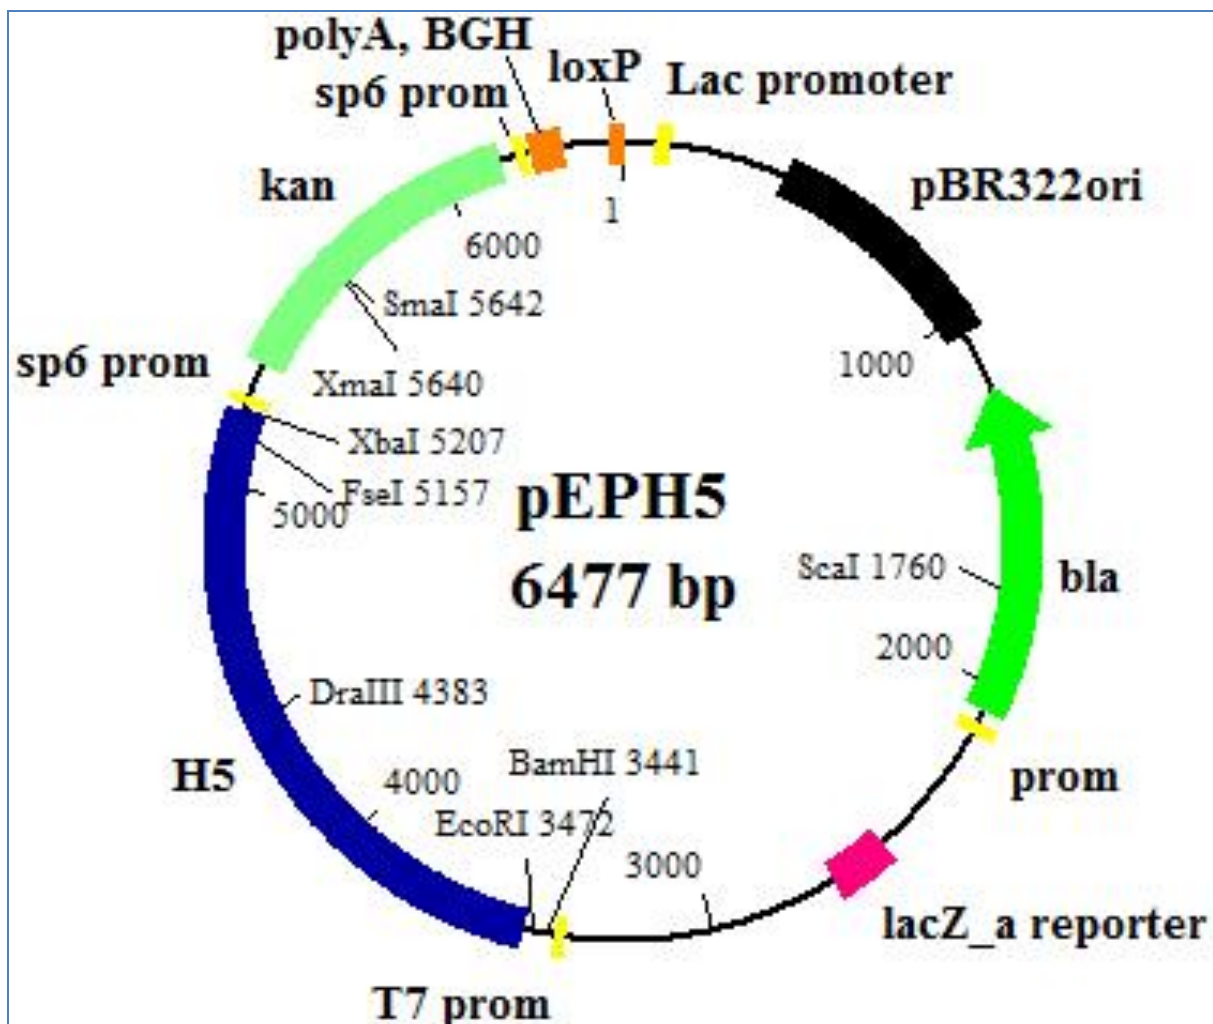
polyA, BGH
sp6 prom
loxP
Lac promoter
kan
1
pBR322ori
6000
SmaI 5642
sp6 prom
XmaI 5640
1000
XbaI 5207
5000
FseI 5157
pEPH5
6477 bp
ScaI 1760
bla
2000
DraIII 4383
H5
4000
BamHI 3441
EcoRI 3472
prom
3000
lacZ_a reporter
T7 prom